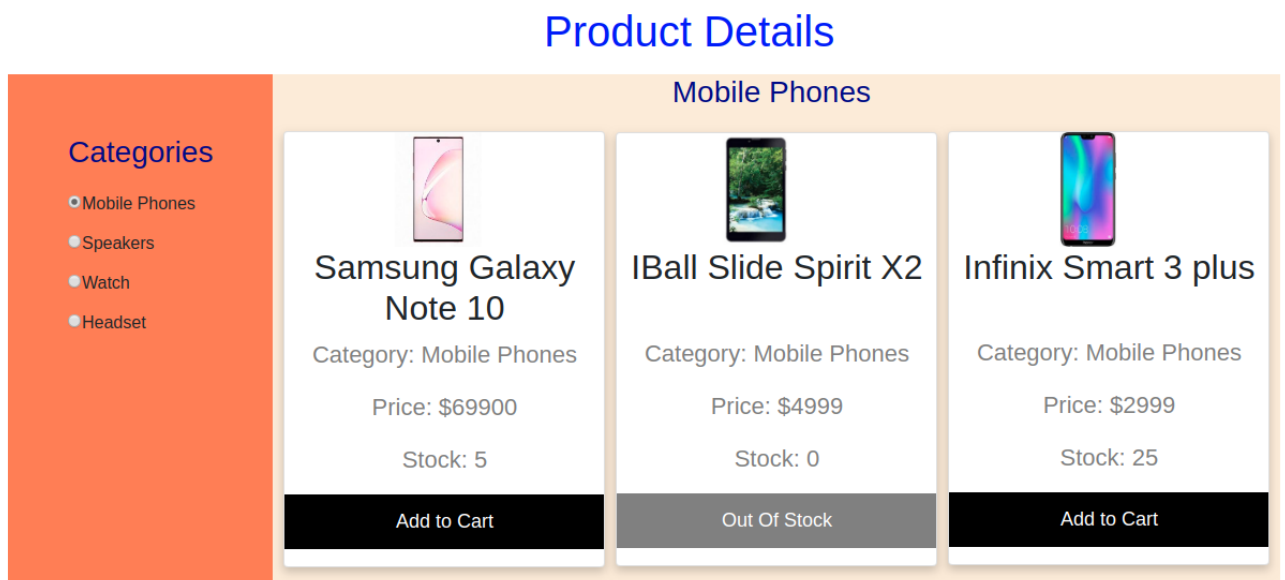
Product Details

Categories

Mobile Phones

Speakers

Watch

Headset

Mobile Phones

Samsung Galaxy Note 10

Category: Mobile Phones

Price: $69900

Stock: 5

Add to Cart

IBall Slide Spirit X2

Category: Mobile Phones

Price: $4999

Stock: 0

Out Of Stock

Infinix Smart 3 plus

Category: Mobile Phones

Price: $2999

Stock: 25

Add to Cart